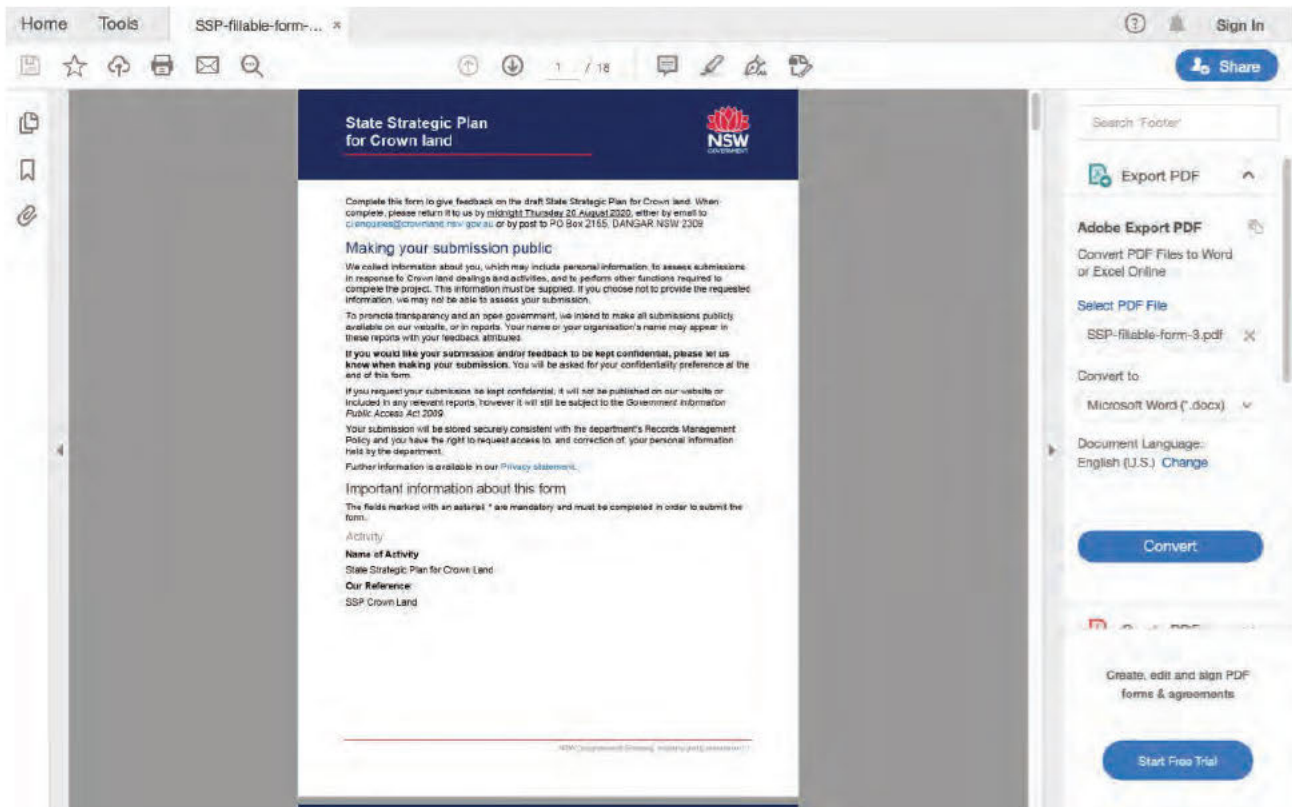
Home Tools SSP-fillable-form-... ×

Sign In

1 / 18

Share

State Strategic Plan for Crown land

NSW GOVERNMENT

Complete this form to give feedback on the draft State Strategic Plan for Crown land. When complete, please return it to us by midnight Thursday 20 August 2020, either by email to clenquiries@crownland.nsw.gov.au or by post to PO Box 2155, DANGAR NSW 2309

Making your submission public

We collect information about you, which may include personal information, to assess submissions in response to Crown land dealings and activities, and to perform other functions required to complete the project. This information must be supplied. If you choose not to provide the requested information, we may not be able to assess your submission.

To promote transparency and an open government, we intend to make all submissions publicly available on our website, or in reports. Your name or your organisation's name may appear in these reports with your feedback attributed.

If you would like your submission and/or feedback to be kept confidential, please let us know when making your submission. You will be asked for your confidentiality preference at the end of this form.

If you request your submission be kept confidential, it will not be published on our website or included in any relevant reports, however it will still be subject to the Government Information Public Access Act 2009.

Your submission will be stored securely consistent with the department's Records Management Policy and you have the right to request access to, and correction of, your personal information held by the department.

Further information is available in our Privacy statement.

Important information about this form

The fields marked with an asterisk * are mandatory and must be completed in order to submit the form.

Activity

Name of Activity

State Strategic Plan for Crown Land

Our Reference

SSP Crown Land

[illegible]

Search 'Footer'

Export PDF

Adobe Export PDF

Convert PDF Files to Word or Excel Online

Select PDF File

SSP-fillable-form-3.pdf

Convert to

Microsoft Word (*.docx)

Document Language:
English (U.S.) Change

Convert

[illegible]

Create, edit and sign PDF forms & agreements

Start Free Trial